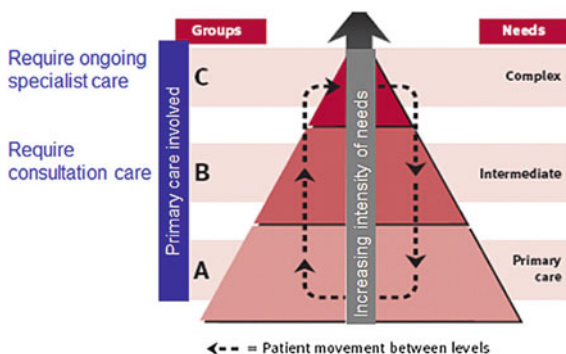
Groups

Needs

Require ongoing specialist care

C

Complex

Require consultation care

B

Intermediate

Primary care involved

A

Primary care

Increasing intensity of needs

= Patient movement between levels